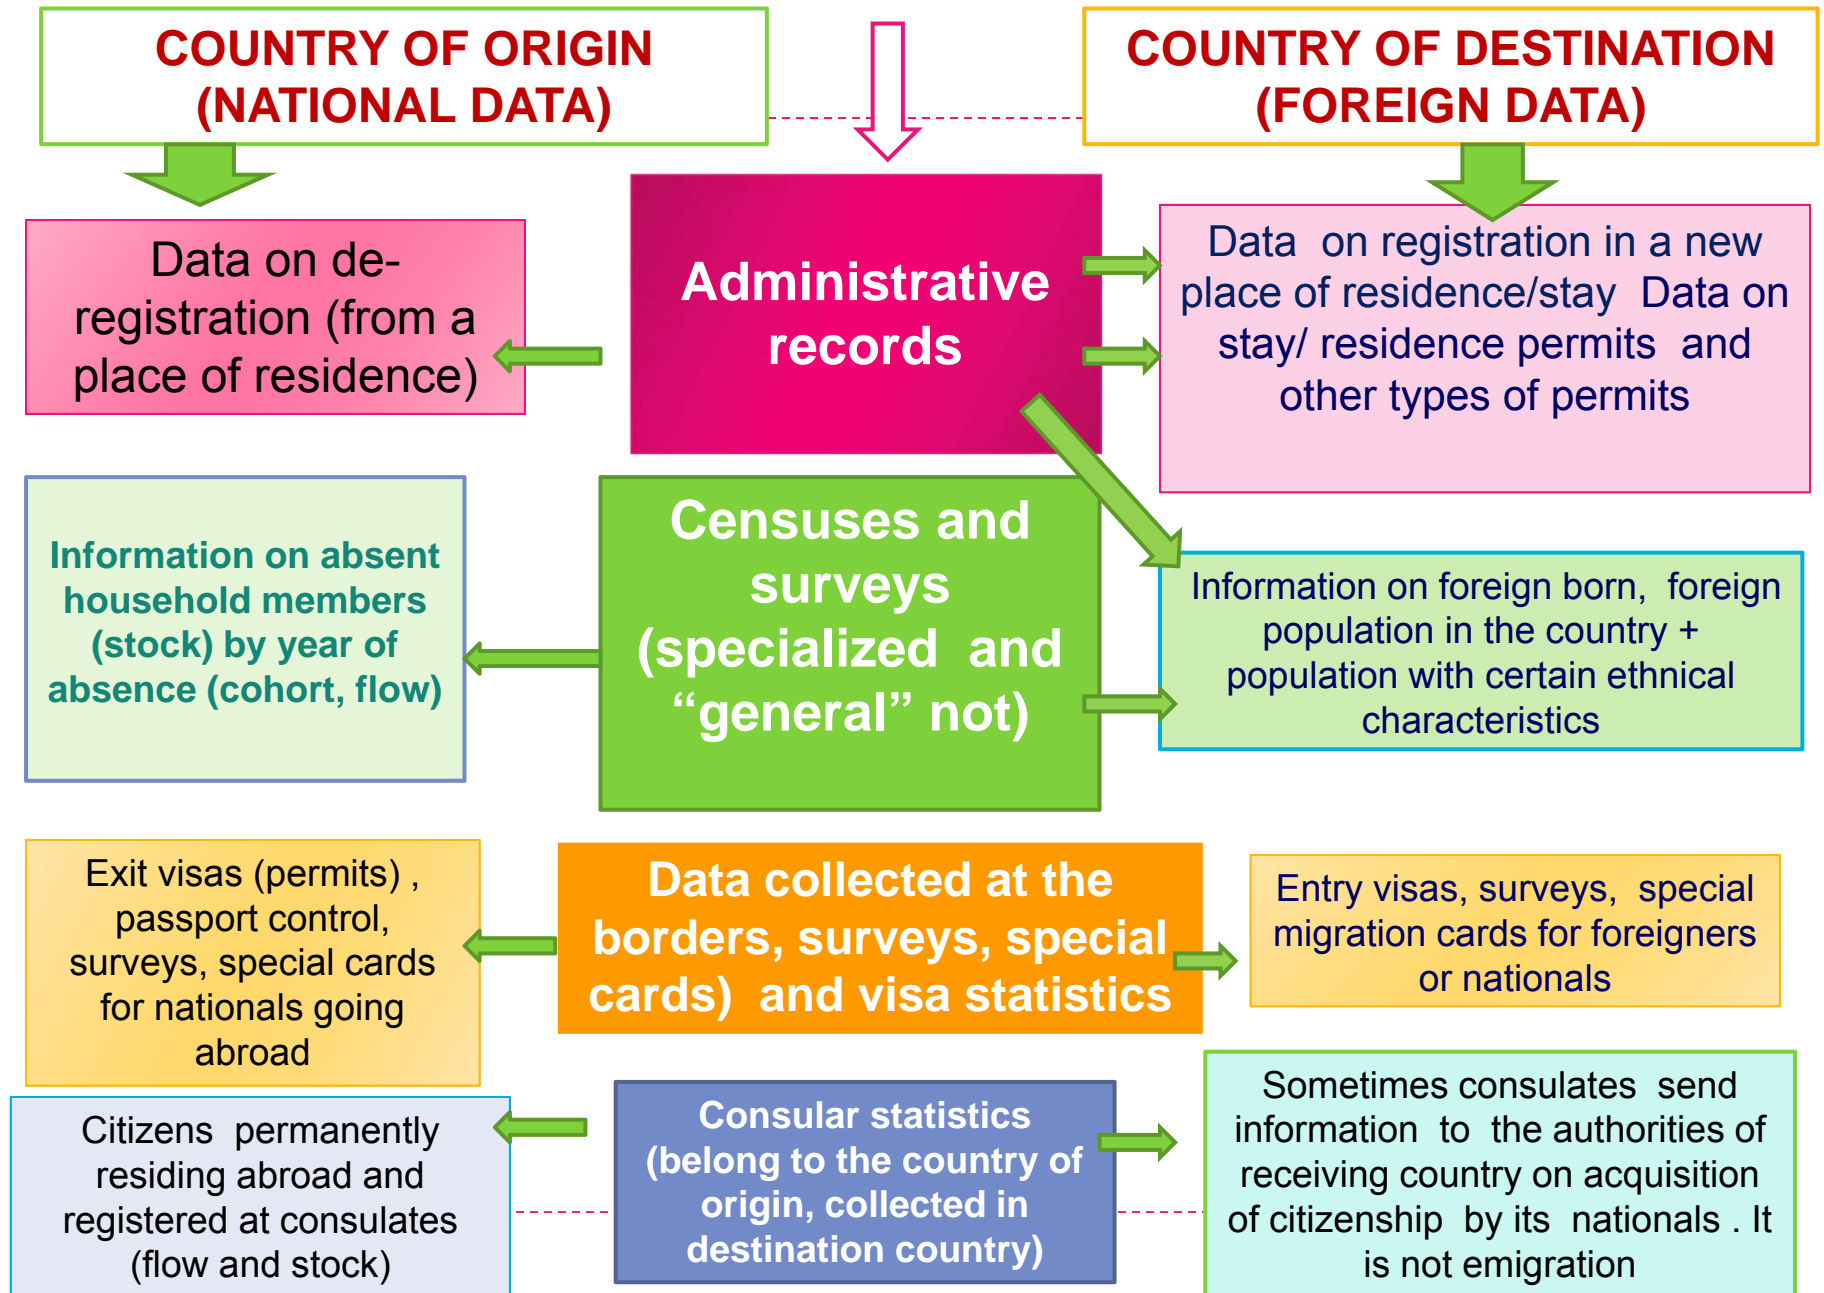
COUNTRY OF ORIGIN (NATIONAL DATA)

COUNTRY OF DESTINATION (FOREIGN DATA)

Data on de-registration (from a place of residence)

Administrative records

Data on registration in a new place of residence/stay Data on stay/ residence permits and other types of permits

Information on absent household members (stock) by year of absence (cohort, flow)

Censuses and surveys (specialized and "general" not)

Information on foreign born, foreign population in the country + population with certain ethnical characteristics

Exit visas (permits) , passport control, surveys, special cards for nationals going abroad

Data collected at the borders, surveys, special cards) and visa statistics

Entry visas, surveys, special migration cards for foreigners or nationals

Citizens permanently residing abroad and registered at consulates (flow and stock)

Consular statistics (belong to the country of origin, collected in destination country)

Sometimes consulates send information to the authorities of receiving country on acquisition of citizenship by its nationals . It is not emigration